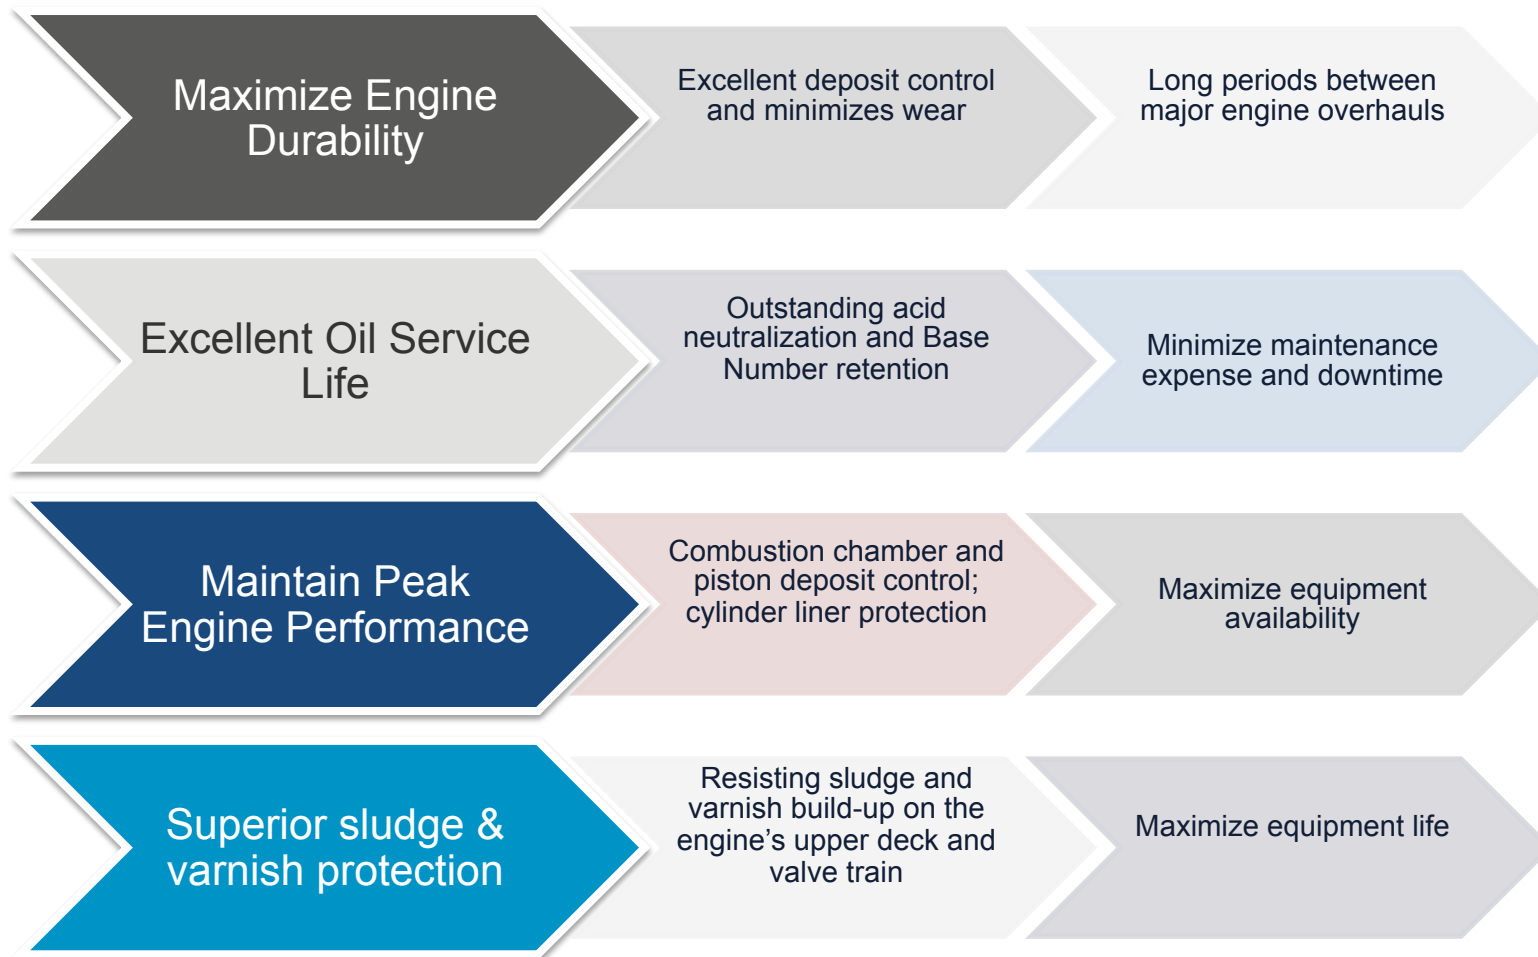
Maximize Engine Durability

Excellent deposit control and minimizes wear

Long periods between major engine overhauls

Excellent Oil Service Life

Outstanding acid neutralization and Base Number retention

Minimize maintenance expense and downtime

Maintain Peak Engine Performance

Combustion chamber and piston deposit control; cylinder liner protection

Maximize equipment availability

Superior sludge & varnish protection

Resisting sludge and varnish build-up on the engine’s upper deck and valve train

Maximize equipment life